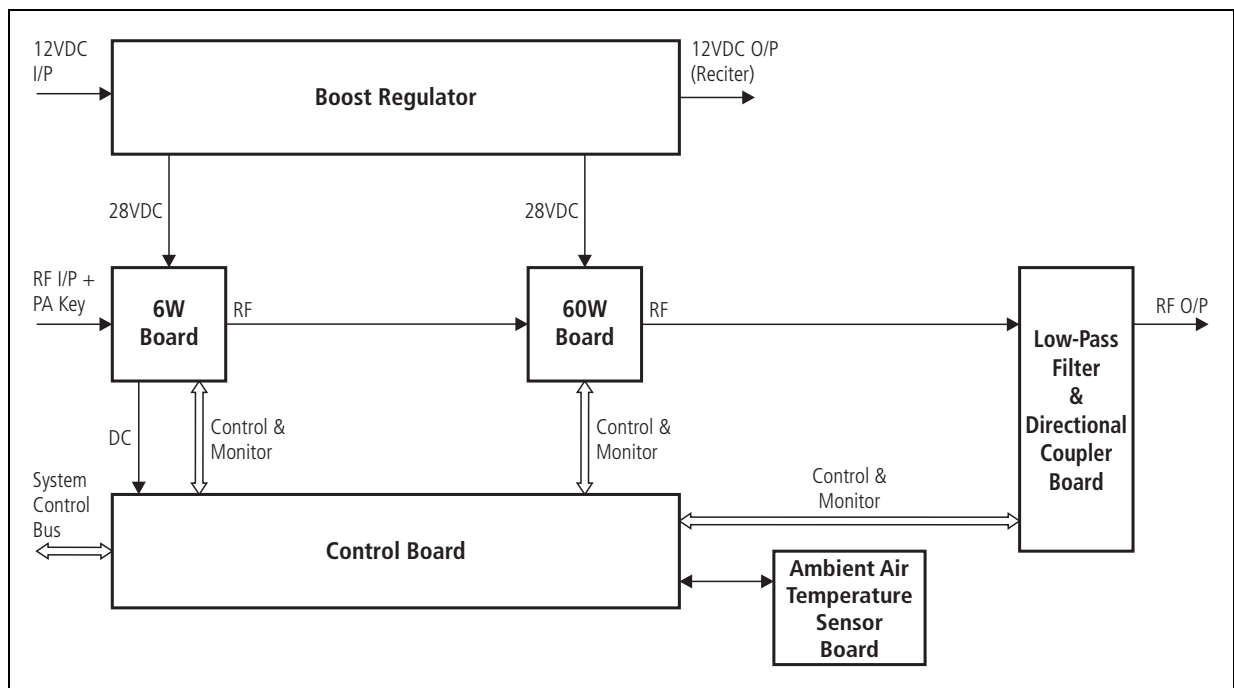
12VDC I/P

Boost Regulator

12VDC O/P (Reciter)

28VDC

28VDC

RF I/P + PA Key

6W Board

RF

60W Board

RF

Low-Pass Filter & Directional Coupler Board

RF O/P

DC

Control & Monitor

Control & Monitor

Control & Monitor

System Control Bus

Control Board

Ambient Air Temperature Sensor Board